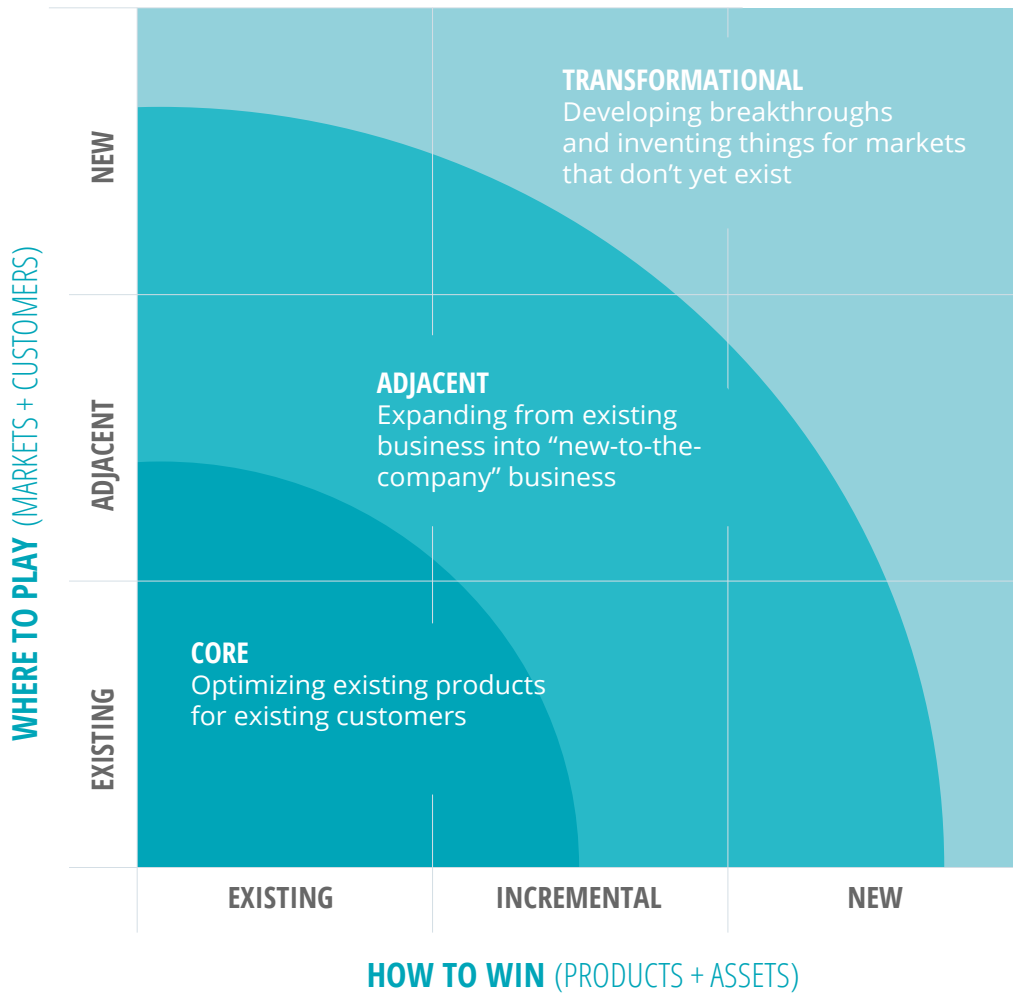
WHERE TO PLAY (MARKETS + CUSTOMERS)

NEW

ADJACENT

EXISTING

TRANSFORMATIONAL
Developing breakthroughs and inventing things for markets that don't yet exist

ADJACENT
Expanding from existing business into "new-to-the-company" business

CORE
Optimizing existing products for existing customers

EXISTING

INCREMENTAL

NEW

HOW TO WIN (PRODUCTS + ASSETS)